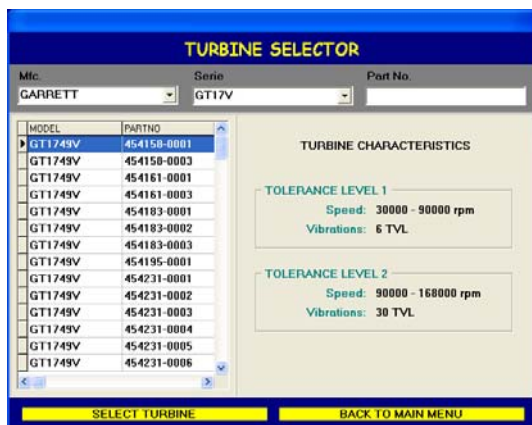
TURBINE SELECTOR

Mfc.
GARRETT

Serie
GT17V

Part No.

| MODEL | PARTNO |
|---|---|
| GT1749V | 454158-0001 |
| GT1749V | 454158-0003 |
| GT1749V | 454161-0001 |
| GT1749V | 454161-0003 |
| GT1749V | 454183-0001 |
| GT1749V | 454183-0002 |
| GT1749V | 454183-0003 |
| GT1749V | 454195-0001 |
| GT1749V | 454231-0001 |
| GT1749V | 454231-0002 |
| GT1749V | 454231-0003 |
| GT1749V | 454231-0004 |
| GT1749V | 454231-0005 |
| GT1749V | 454231-0006 |

TURBINE CHARACTERISTICS

TOLERANCE LEVEL 1
Speed: 30000 - 90000 rpm
Vibrations: 6 TVL

TOLERANCE LEVEL 2
Speed: 90000 - 168000 rpm
Vibrations: 30 TVL

SELECT TURBINE

BACK TO MAIN MENU